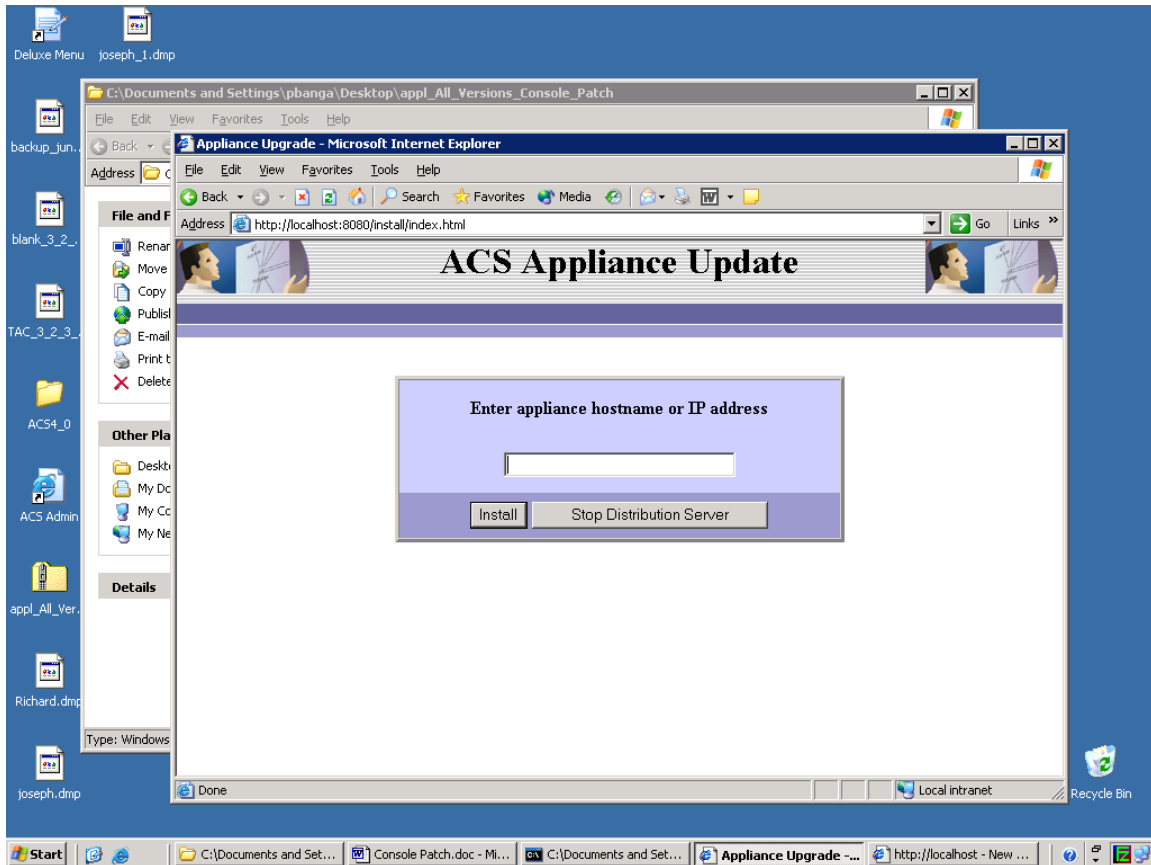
Deluxe Menu joseph_1.dmp

backup_jun...

blank_3_2_...

TAC_3_2_3_...

ACS4_0

ACS Admin

appl_All_Ver...

Richard.dmp

joseph.dmp

C:\Documents and Settings\pbanga\Desktop\appl_All_Versions_Console_Patch

File Edit View Favorites Tools Help

Back

Address

File and F

Renar

Move

Copy

Publisl

E-mail

Print t

Delete

Other Pla

Deskt

My Do

My Co

My Ne

Details

Type: Windows

Appliance Upgrade - Microsoft Internet Explorer

File Edit View Favorites Tools Help

Back Search Favorites Media

Address http://localhost:8080/install/index.html Go Links »

ACS Appliance Update

Enter appliance hostname or IP address

Install Stop Distribution Server

Done Local intranet

Recycle Bin

Start C:\Documents and Set... Console Patch.doc - Mi... C:\Documents and Set... Appliance Upgrade -... http://localhost - New ...